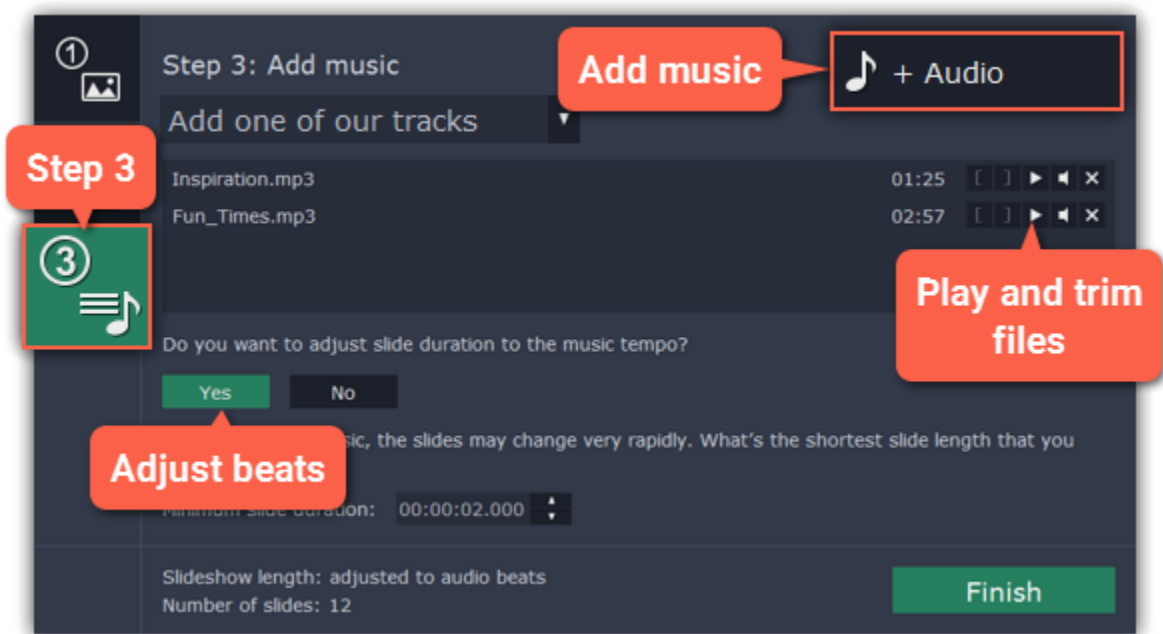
①

Step 3: Add music

Add music

+ Audio

Add one of our tracks

Step 3

Inspiration.mp3 01:25

Fun_Times.mp3 02:57

③

Play and trim files

Do you want to adjust slide duration to the music tempo?

Yes No

Adjust beats

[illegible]sic, the slides may change very rapidly. What's the shortest slide length that you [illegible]

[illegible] slide duration: 00:00:02.000

Slideshow length: adjusted to audio beats

Number of slides: 12

Finish